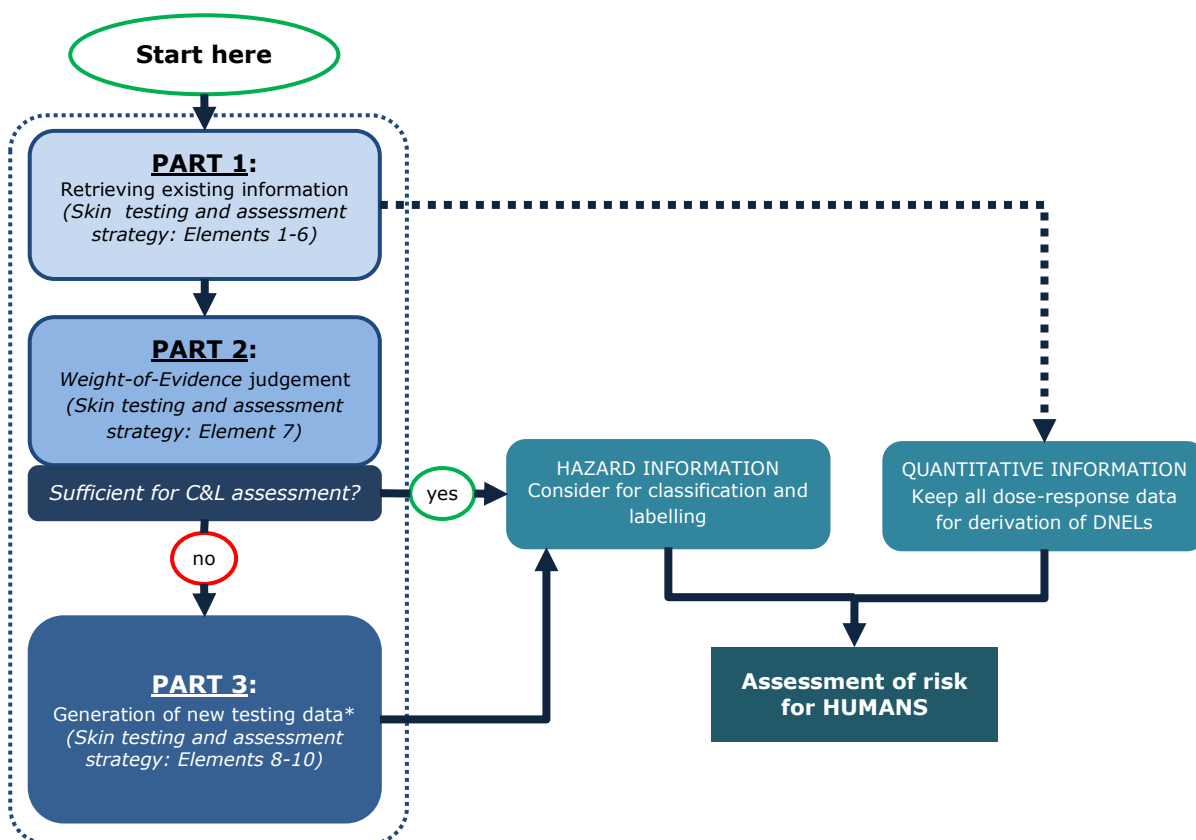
Start here

PART 1:
Retrieving existing information
(Skin testing and assessment strategy: Elements 1-6)

PART 2:
Weight-of-Evidence judgement
(Skin testing and assessment strategy: Element 7)

Sufficient for C&L assessment?

yes

no

PART 3:
Generation of new testing data*
(Skin testing and assessment strategy: Elements 8-10)

HAZARD INFORMATION
Consider for classification and labelling

QUANTITATIVE INFORMATION
Keep all dose-response data for derivation of DNELs

Assessment of risk for HUMANS